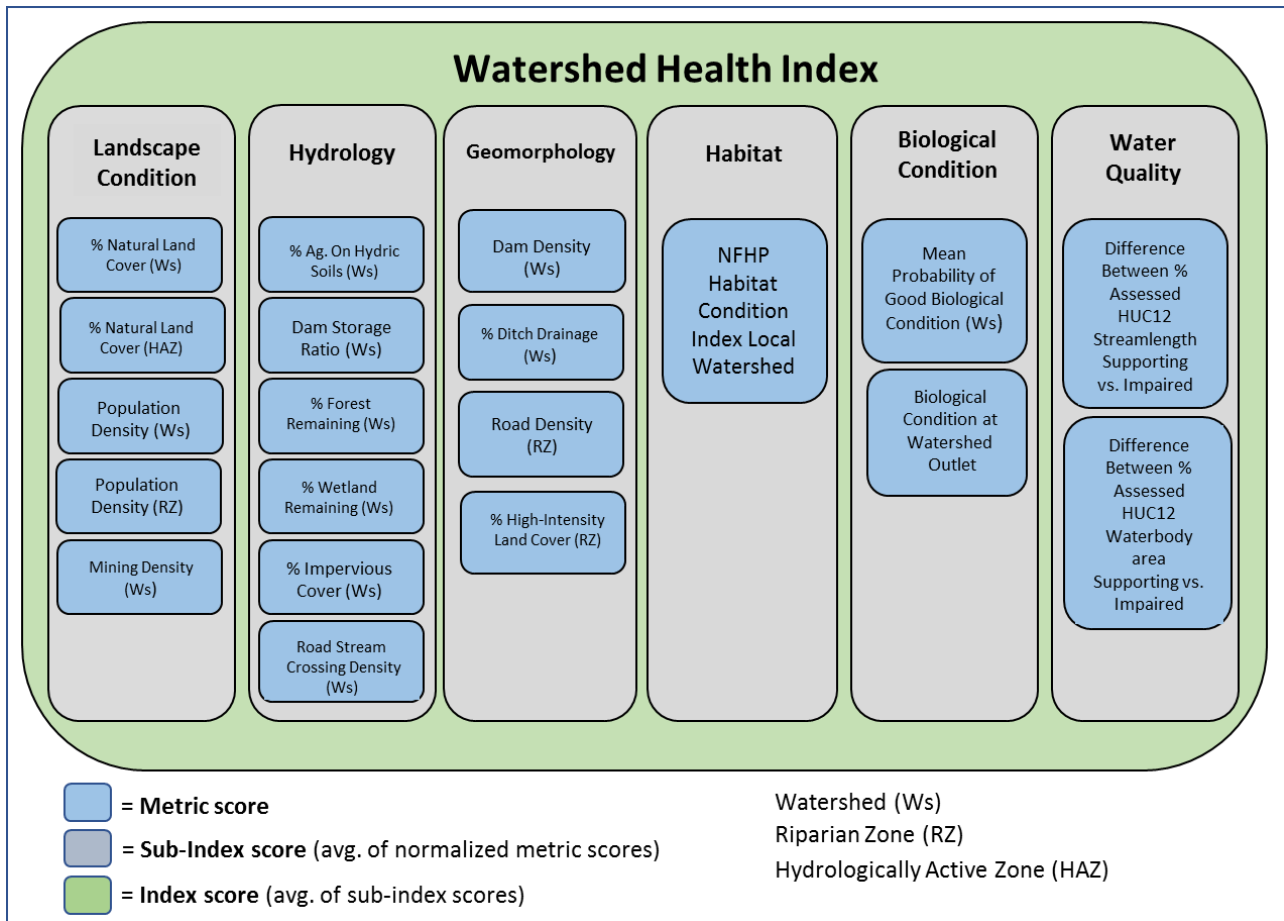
Watershed Health Index

Landscape Condition

% Natural Land Cover (Ws)

% Natural Land Cover (HAZ)

Population Density (Ws)

Population Density (RZ)

Mining Density (Ws)

Hydrology

% Ag. On Hydric Soils (Ws)

Dam Storage Ratio (Ws)

% Forest Remaining (Ws)

% Wetland Remaining (Ws)

% Impervious Cover (Ws)

Road Stream Crossing Density (Ws)

Geomorphology

Dam Density (Ws)

% Ditch Drainage (Ws)

Road Density (RZ)

% High-Intensity Land Cover (RZ)

Habitat

NFHP Habitat Condition Index Local Watershed

Biological Condition

Mean Probability of Good Biological Condition (Ws)

Biological Condition at Watershed Outlet

Water Quality

Difference Between % Assessed HUC12 Streamlength Supporting vs. Impaired

Difference Between % Assessed HUC12 Waterbody area Supporting vs. Impaired

= Metric score

= Sub-Index score (avg. of normalized metric scores)

= Index score (avg. of sub-index scores)

Watershed (Ws)
Riparian Zone (RZ)
Hydrologically Active Zone (HAZ)